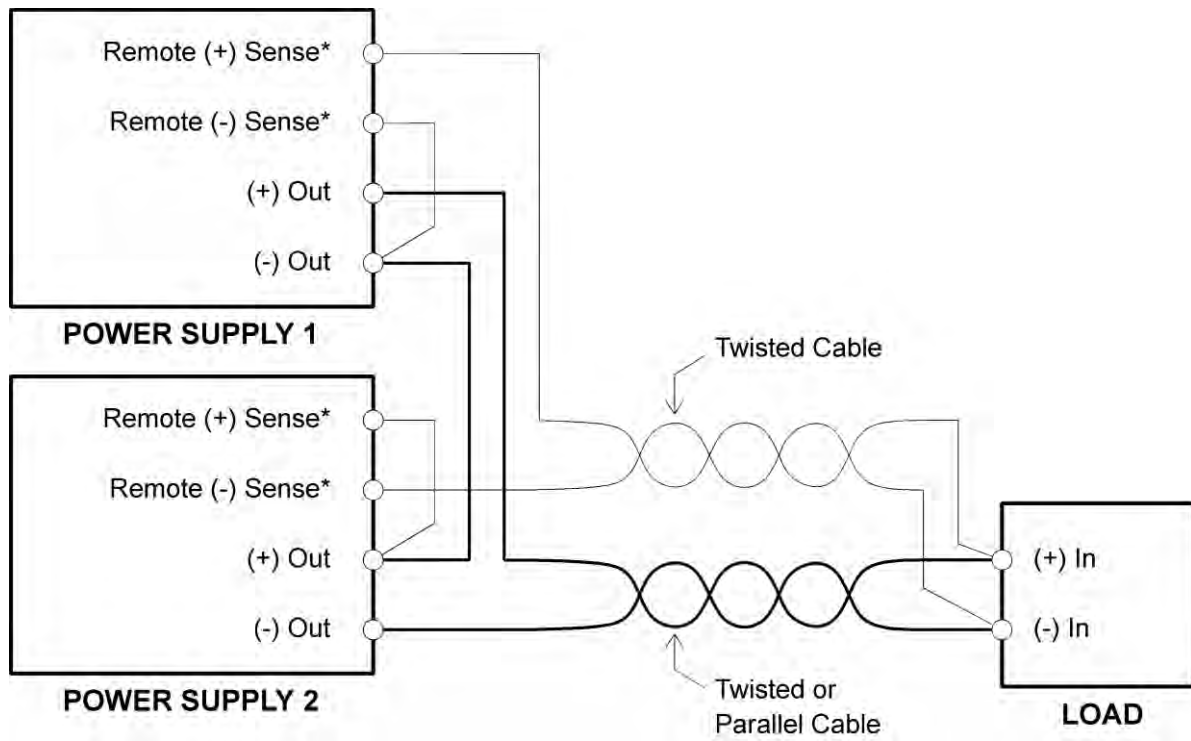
Remote (+) Sense*

Remote (-) Sense*

(+) Out

(-) Out

POWER SUPPLY 1

Twisted Cable

Remote (+) Sense*

Remote (-) Sense*

(+) Out

(-) Out

POWER SUPPLY 2

(+) In

(-) In

Twisted or Parallel Cable

LOAD